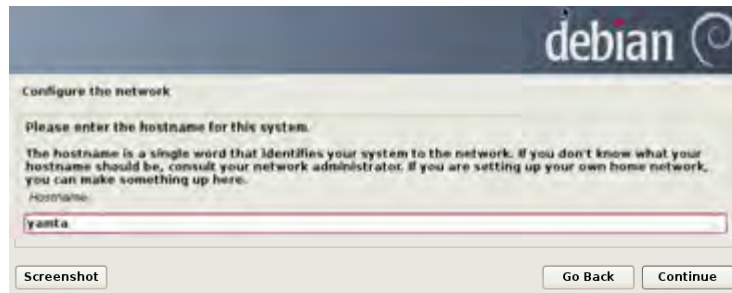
debian

Configure the network

Please enter the hostname for this system.

The hostname is a single word that identifies your system to the network. If you don't know what your hostname should be, consult your network administrator. If you are setting up your own home network, you can make something up here.

Hostname:

yamta

Screenshot

Go Back

Continue